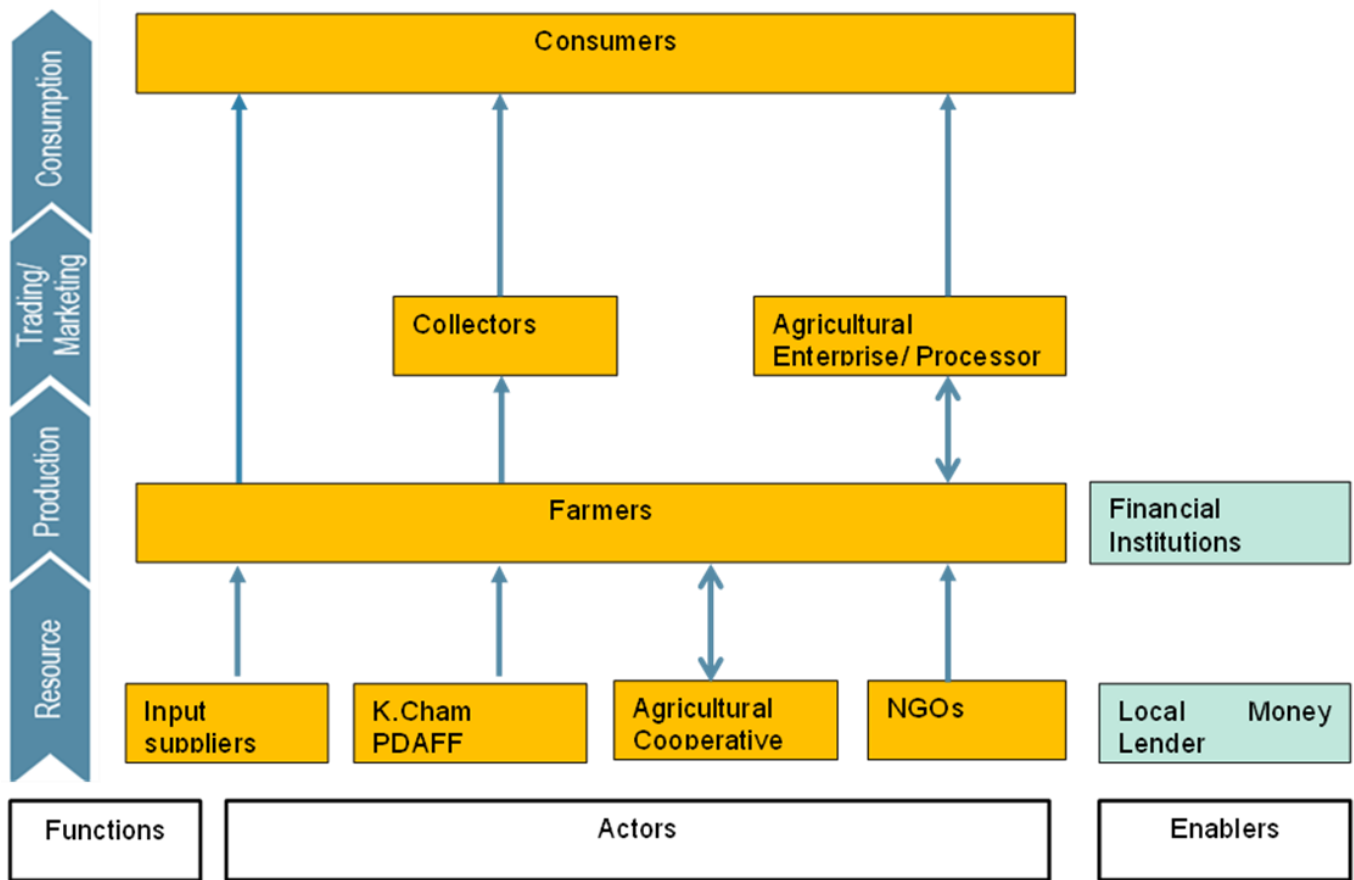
Consumption

Trading/ Marketing

Production

Resource

Consumers

Collectors

Agricultural Enterprise/ Processor

Farmers

Financial Institutions

Input suppliers

K.Cham PDAFF

Agricultural Cooperative

NGOs

Local Money Lender

Functions

Actors

Enablers